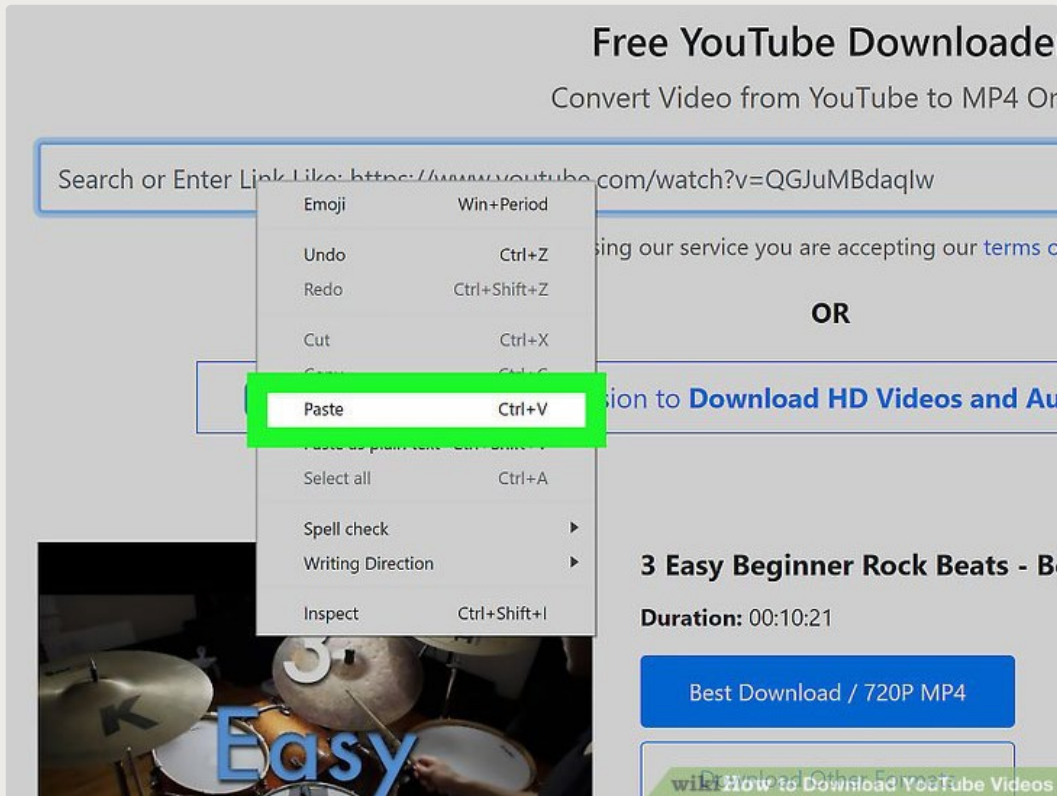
Free YouTube Downloade

Convert Video from YouTube to MP4 On

Search or Enter Link Like: https://www.youtube.com/watch?v=QGJuMBdaqIw

Emoji Win+Period

Undo Ctrl+Z

Redo Ctrl+Shift+Z

Cut Ctrl+X

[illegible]

Paste Ctrl+V

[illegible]

Select all Ctrl+A

Spell check

Writing Direction

Inspect Ctrl+Shift+I

sing our service you are accepting our terms c

OR

sion to Download HD Videos and Au

3 Easy Beginner Rock Beats - Be

Duration: 00:10:21

Best Download / 720P MP4

Download Other Formats

3 Easy

wikiHow to Download YouTube Videos